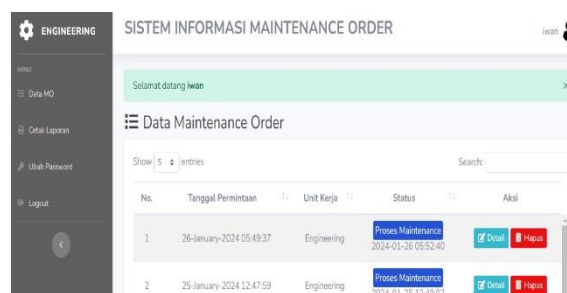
ENGINEERING

MENU

Data MO

Cetak Laporan

Ubah Password

Logout

SISTEM INFORMASI MAINTENANCE ORDER

iwan

Selamat datang iwan

×

Data Maintenance Order

Show 5 entries

Search:

| No. | Tanggal Permintaan | Unit Kerja | Status | Aksi |
|---|---|---|---|---|
| 1 | 26-January-2024 05:49:37 | Engineering | Proses Maintenance 2024-01-26 05:52:40 | Detail Hapus |
| 2 | 25-January-2024 12:47:59 | Engineering | Proses Maintenance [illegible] | Detail Hapus |